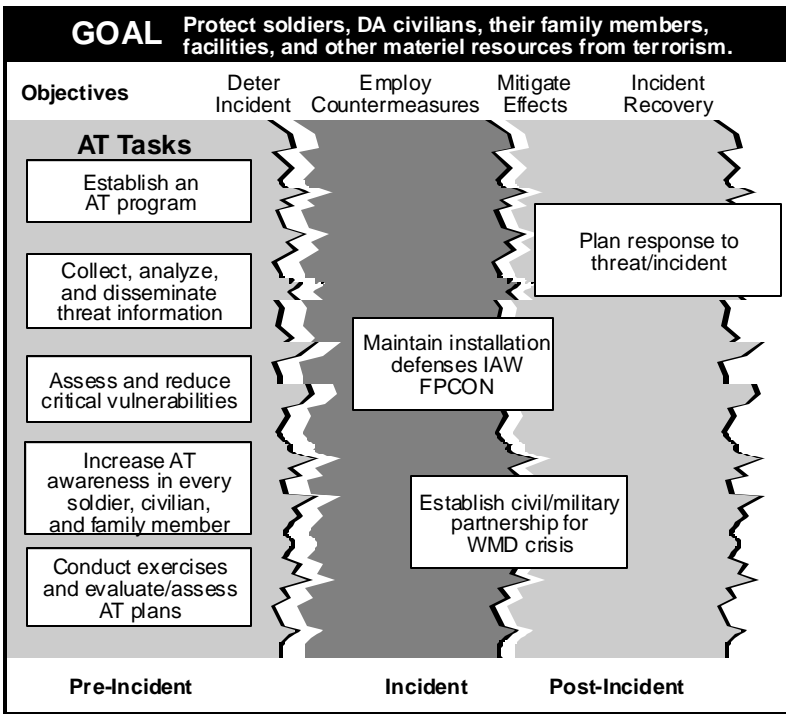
GOAL Protect soldiers, DA civilians, their family members, facilities, and other materiel resources from terrorism.

Objectives

Deter Incident

Employ Countermeasures

Mitigate Effects

Incident Recovery

AT Tasks

Establish an AT program

Collect, analyze, and disseminate threat information

Assess and reduce critical vulnerabilities

Increase AT awareness in every soldier, civilian, and family member

Conduct exercises and evaluate/assess AT plans

Plan response to threat/incident

Maintain installation defenses IAW FPCON

Establish civil/military partnership for WMD crisis

Pre-Incident

Incident

Post-Incident